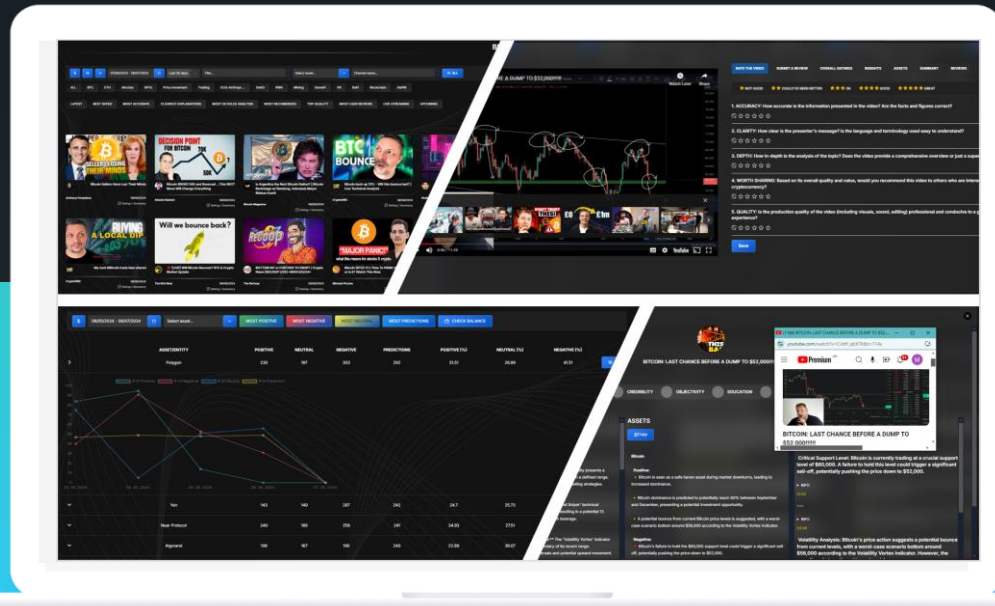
ALL BTC ETH Monday NFTs Price Analysis Trading

LATEST BEST RATED MOST ACCURATE CLEAREST EXPLANATIONS

DECISION POINT FOR BITCOIN

BTC BOUNCE

BUYING A LOCAL DIP

Will we bounce back?

"MAJOR PANIC"

A DUMP TO $52,000!!!!

RATE THE VIDEO SUBMIT A REVIEW OVERALL RATINGS INSIGHTS ASSETS SUMMARY REVIEWS

1. ACCURACY: How accurate is the information presented in the video? Are the facts and figures correct?

2. CLARITY: How clear is the presenter's message? Is the language and terminology used easy to understand?

3. DEPTH: How in-depth is the analysis of the topic? Does the video provide a comprehensive overview or just a superficial

4. WORTH SHARING: Based on its overall quality and value, would you recommend this video to others who are interested in cryptocurrency?

5. QUALITY: Is the production quality of the video (including visuals, sound, editing) professional and conducive to a good experience?

Save

08/05/2024 - 08/07/2024 Select asset... MOST POSITIVE MOST NEGATIVE MOST NEUTRAL MOST PREDICTIONS CHECK BALANCE

| ASSET/ENTITY | POSITIVE | NEUTRAL | NEGATIVE | PREDICTIONS | POSITIVE (%) | NEUTRAL (%) | NEGATIVE (%) |
|---|---|---|---|---|---|---|---|
| Polygon | 230 | 167 | 353 | 292 | 31.51 | 26.86 | 41.31 |
| Ton | 143 | 149 | 287 | 242 | 24.7 | 25.73 | |
| Near Protocol | 249 | 186 | 256 | 241 | 34.03 | 27.51 | |
| Algorand | 136 | 187 | 190 | 245 | 22.08 | 30.37 | |

BITCOIN: LAST CHANCE BEFORE A DUMP TO $52,000!!!!

CREDIBILITY OBJECTIVITY EDUCATION

ASSETS

Bitcoin

Positive:

Bitcoin is seen as a safe haven asset during market downturns, leading to increased dominance.

Bitcoin dominance is predicted to potentially reach 60% between September and December, presenting a potential investment opportunity.

A potential bounce from current Bitcoin price levels is suggested, with a worst-case scenario bottom around $50,000 according to the Volatility Vortex indicator.

Negative:

Bitcoin's failure to hold the $60,000 support level could trigger a significant sell-off, potentially pushing the price down to $52,000.

Premium

BITCOIN: LAST CHANCE BEFORE A DUMP TO $52,000!!!!

Critical Support Level: Bitcoin is currently trading at a crucial support level of $60,000. A failure to hold this level could trigger a significant sell-off, potentially pushing the price down to $52,000.

Volatility Analysis: Bitcoin's price action suggests a potential bounce from current levels, with a worst-case scenario bottom around $50,000 according to the Volatility Vortex indicator. However, the